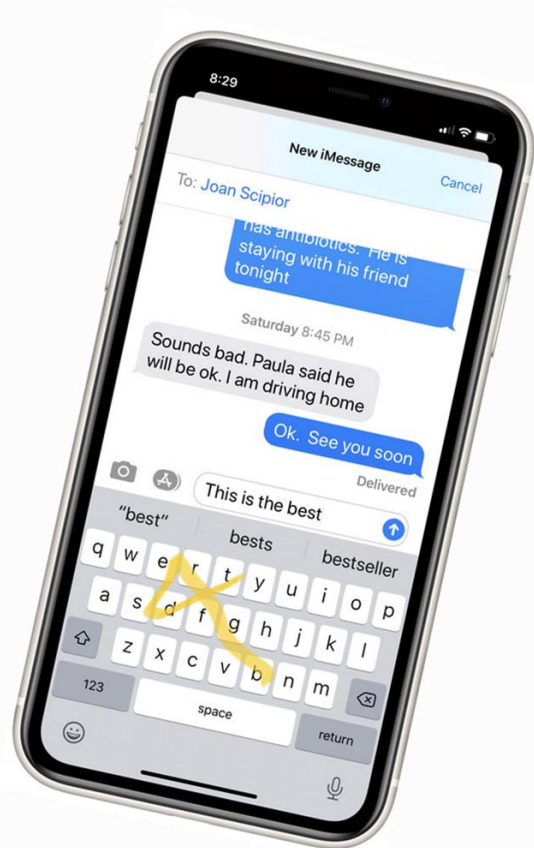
8:29

New iMessage

To: Joan Scipior

Cancel

has antibiotics. He is staying with his friend tonight

Saturday 8:45 PM

Sounds bad. Paula said he will be ok. I am driving home

Ok. See you soon

Delivered

This is the best

"best"

bests

bestseller

q w e r t y u i o p

a s d f g h j k l

z x c v b n m

123

space

return